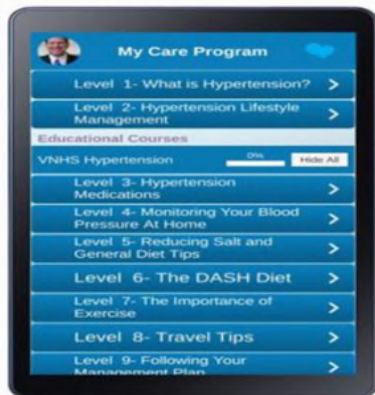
My Care Program

Level 1- What is Hypertension? >

Level 2- Hypertension Lifestyle Management >

Educational Courses

VNHS Hypertension 0% Hide All

Level 3- Hypertension Medications >

Level 4- Monitoring Your Blood Pressure At Home >

Level 5- Reducing Salt and General Diet Tips >

Level 6- The DASH Diet >

Level 7- The Importance of Exercise >

Level 8- Travel Tips >

Level 9- Following Your Management Plan >